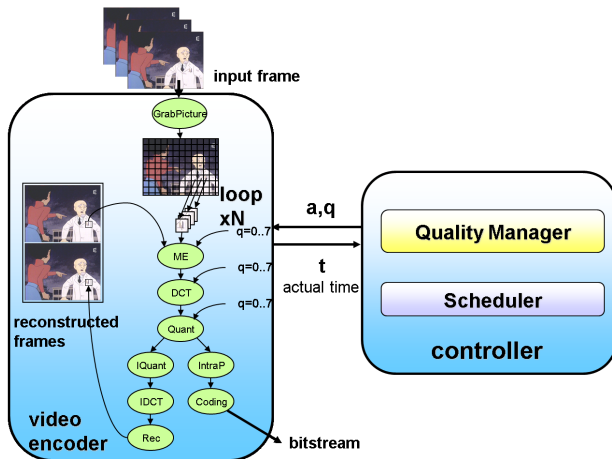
input frame

GrabPicture

loop xN

q=0..7

ME

q=0..7

DCT

q=0..7

Quant

IQuant

IntraP

IDCT

Coding

Rec

reconstructed frames

video encoder

bitstream

a,q

t
actual time

Quality Manager

Scheduler

controller